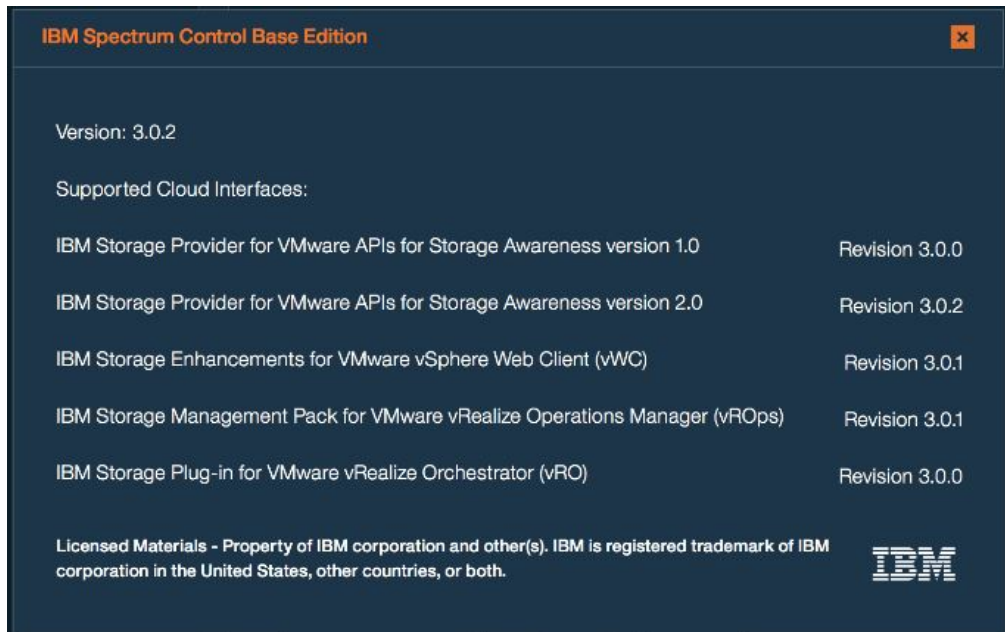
IBM Spectrum Control Base Edition

×

Version: 3.0.2

Supported Cloud Interfaces:

IBM Storage Provider for VMware APIs for Storage Awareness version 1.0 Revision 3.0.0

IBM Storage Provider for VMware APIs for Storage Awareness version 2.0 Revision 3.0.2

IBM Storage Enhancements for VMware vSphere Web Client (vWC) Revision 3.0.1

IBM Storage Management Pack for VMware vRealize Operations Manager (vROps) Revision 3.0.1

IBM Storage Plug-in for VMware vRealize Orchestrator (vRO) Revision 3.0.0

Licensed Materials - Property of IBM corporation and other(s). IBM is registered trademark of IBM corporation in the United States, other countries, or both.

IBM